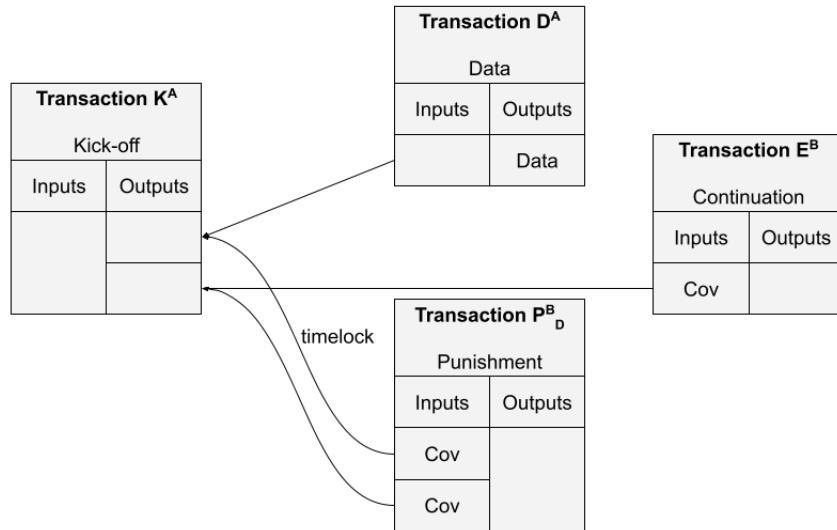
Transaction $D^A$

Data

| Inputs | Outputs |
|---|---|
| | Data |

Transaction $K^A$

Kick-off

| Inputs | Outputs |
|---|---|
| | |
| | |

Transaction $E^B$

Continuation

| Inputs | Outputs |
|---|---|
| Cov | |

timelock

Transaction $P^B_D$

Punishment

| Inputs | Outputs |
|---|---|
| Cov | |
| Cov | |